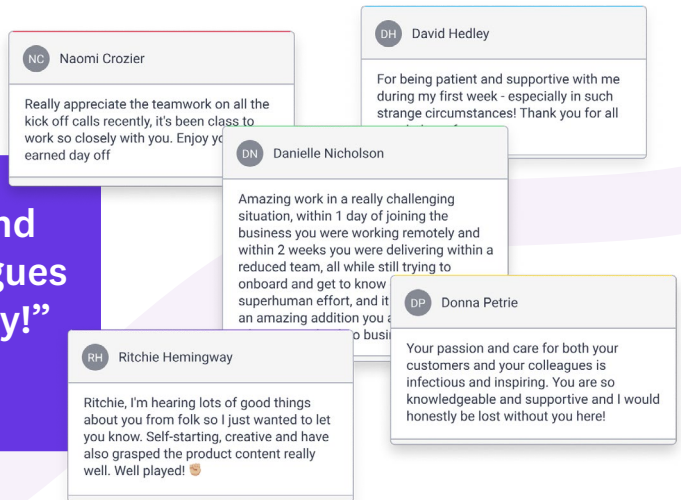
NC Naomi Crozier

Really appreciate the teamwork on all the kick off calls recently, it's been class to work so closely with you. Enjoy yo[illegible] earned day off

DH David Hedley

For being patient and supportive with me during my first week - especially in such strange circumstances! Thank you for all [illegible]

DN Danielle Nicholson

Amazing work in a really challenging situation, within 1 day of joining the business you were working remotely and within 2 weeks you were delivering within a reduced team, all while still trying to onboard and get to know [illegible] superhuman effort, and it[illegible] an amazing addition you a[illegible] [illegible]o busi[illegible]

nd
gues
y!"

DP Donna Petrie

Your passion and care for both your customers and your colleagues is infectious and inspiring. You are so knowledgeable and supportive and I would honestly be lost without you here!

RH Ritchie Hemingway

Ritchie, I'm hearing lots of good things about you from folk so I just wanted to let you know. Self-starting, creative and have also grasped the product content really well. Well played! 👊